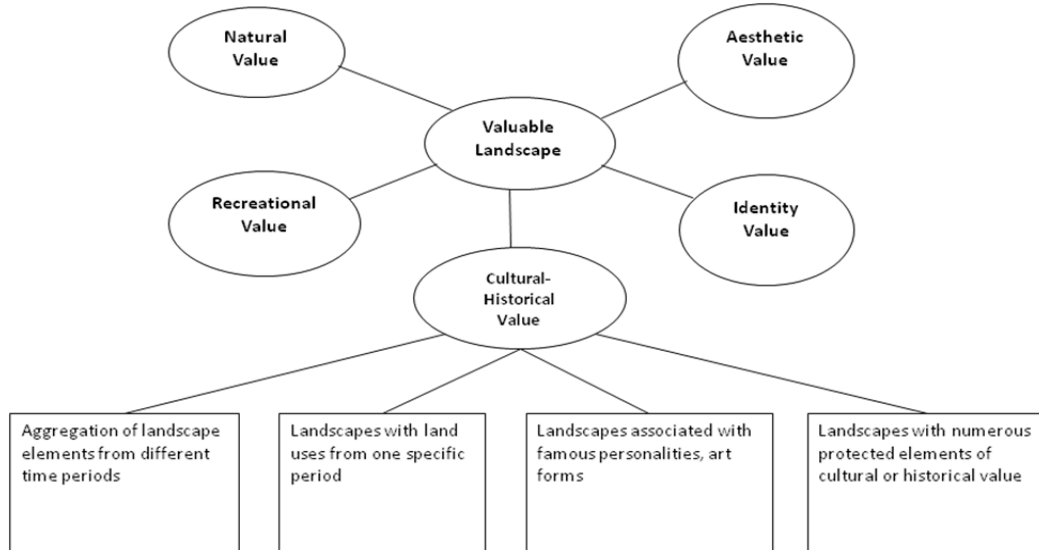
Natural Value

Aesthetic Value

Valuable Landscape

Recreational Value

Identity Value

Cultural-Historical Value

Aggregation of landscape elements from different time periods

Landscapes with land uses from one specific period

Landscapes associated with famous personalities, art forms

Landscapes with numerous protected elements of cultural or historical value